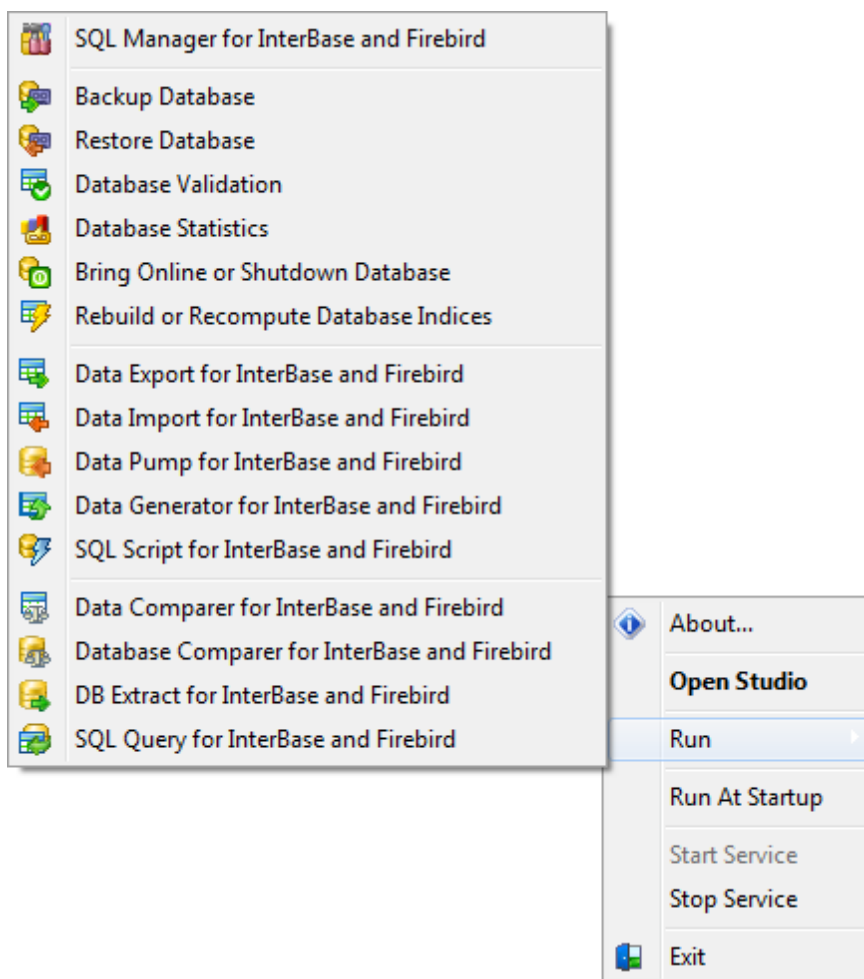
SQL Manager for InterBase and Firebird

Backup Database
Restore Database
Database Validation
Database Statistics
Bring Online or Shutdown Database
Rebuild or Recompute Database Indices

Data Export for InterBase and Firebird
Data Import for InterBase and Firebird
Data Pump for InterBase and Firebird
Data Generator for InterBase and Firebird
SQL Script for InterBase and Firebird

Data Comparer for InterBase and Firebird
Database Comparer for InterBase and Firebird
DB Extract for InterBase and Firebird
SQL Query for InterBase and Firebird

About...
Open Studio
Run
Run At Startup
Start Service
Stop Service
Exit